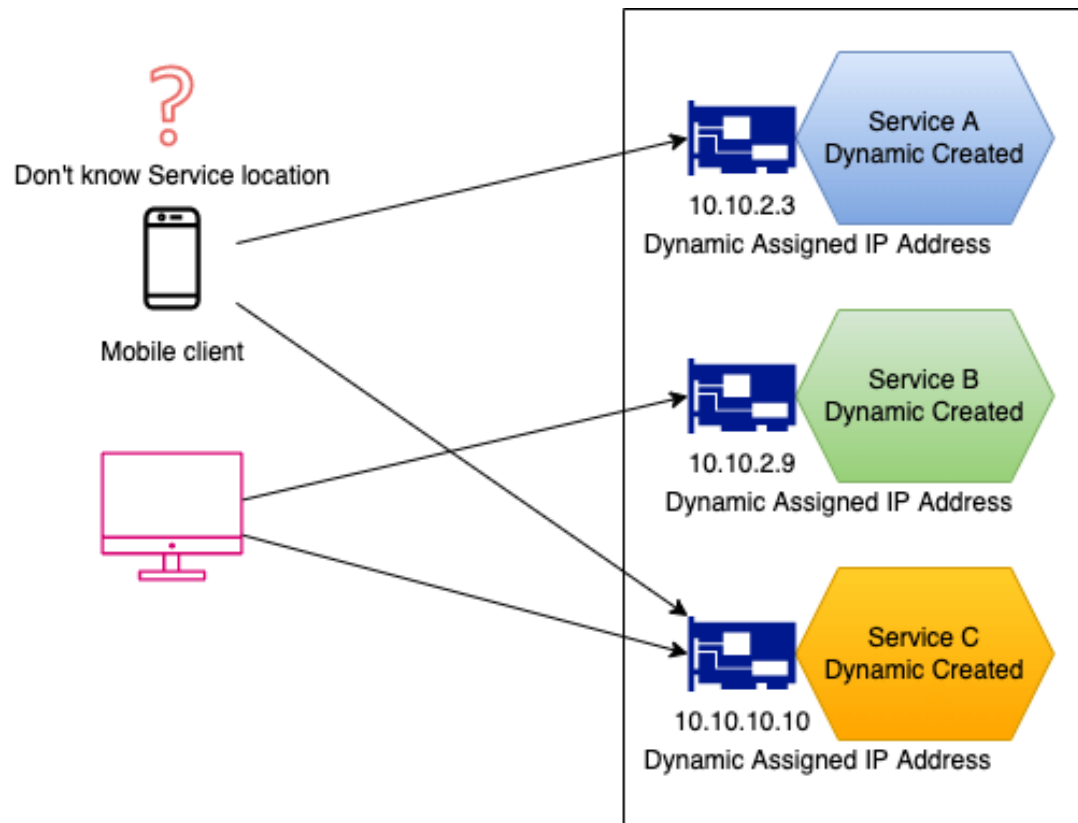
?
Don't know Service location

Mobile client

Service A
Dynamic Created

10.10.2.3
Dynamic Assigned IP Address

Service B
Dynamic Created

10.10.2.9
Dynamic Assigned IP Address

Service C
Dynamic Created

10.10.10.10
Dynamic Assigned IP Address